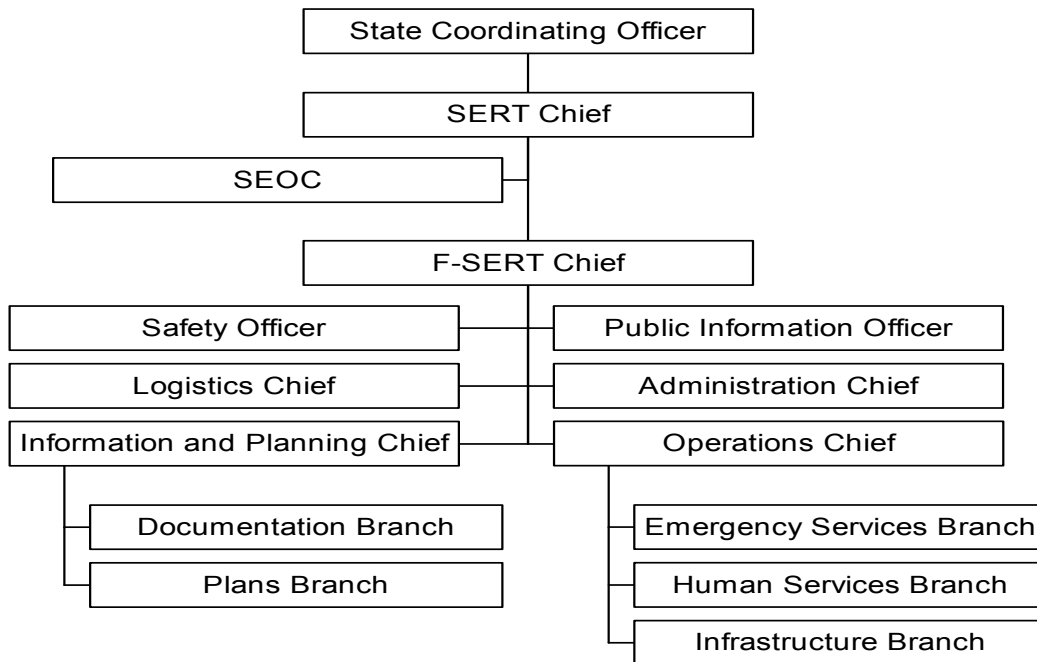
State Coordinating Officer

SERT Chief

SEOC

F-SERT Chief

Safety Officer

Public Information Officer

Logistics Chief

Administration Chief

Information and Planning Chief

Operations Chief

Documentation Branch

Plans Branch

Emergency Services Branch

Human Services Branch

Infrastructure Branch